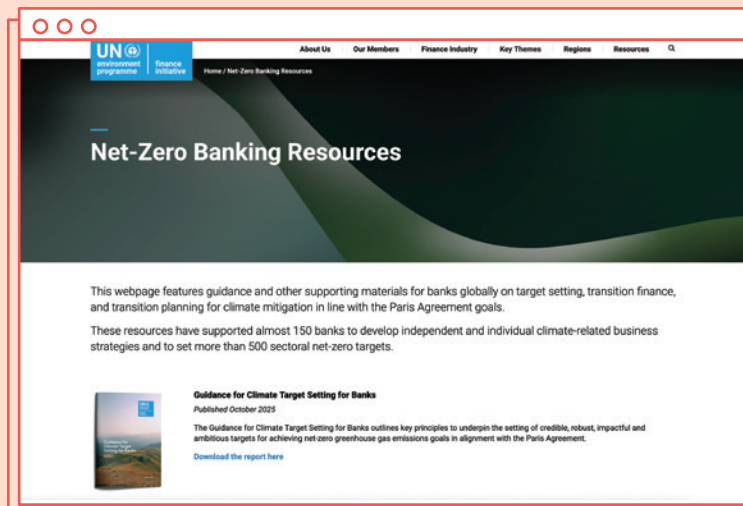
UN environment programme | finance initiative

About Us Our Members Finance Industry Key Themes Regions Resources

Home / Net-Zero Banking Resources

Net-Zero Banking Resources

This webpage features guidance and other supporting materials for banks globally on target setting, transition finance, and transition planning for climate mitigation in line with the Paris Agreement goals.

These resources have supported almost 150 banks to develop independent and individual climate-related business strategies and to set more than 500 sectoral net-zero targets.

Guidance for Climate Target Setting for Banks

Published October 2025

The Guidance for Climate Target Setting for Banks outlines key principles to underpin the setting of credible, robust, impactful and ambitious targets for achieving net-zero greenhouse gas emissions goals in alignment with the Paris Agreement.

Download the report here